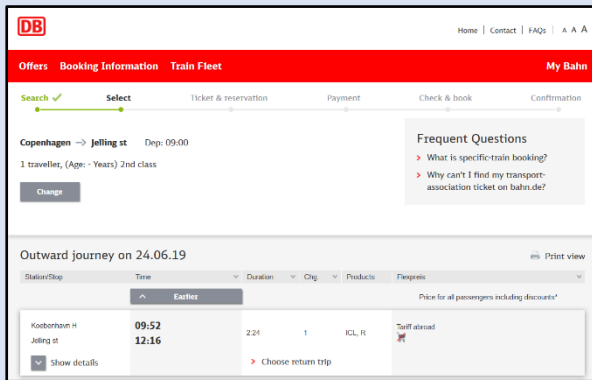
DB

Home | Contact | FAQs | A A A

Offers Booking Information Train Fleet My Bahn

Search ✓ Select Ticket & reservation Payment Check & book Confirmation

Copenhagen → Jelling st Dep: 09:00

1 traveller, (Age: - Years) 2nd class

Change

Frequent Questions

› What is specific-train booking?

› Why can't I find my transport-association ticket on bahn.de?

Outward journey on 24.06.19

Print view

| Station/Stop | Time | Duration | Chg. | Products | Flexpreis |
|---|---|---|---|---|---|
| | Earlier | | | | Price for all passengers including discounts* |
| Koebenhavn H<br>Jelling st | 09:52<br>12:16 | 2:24 | 1 | ICL, R | Tariff abroad |

Show details

› Choose return trip